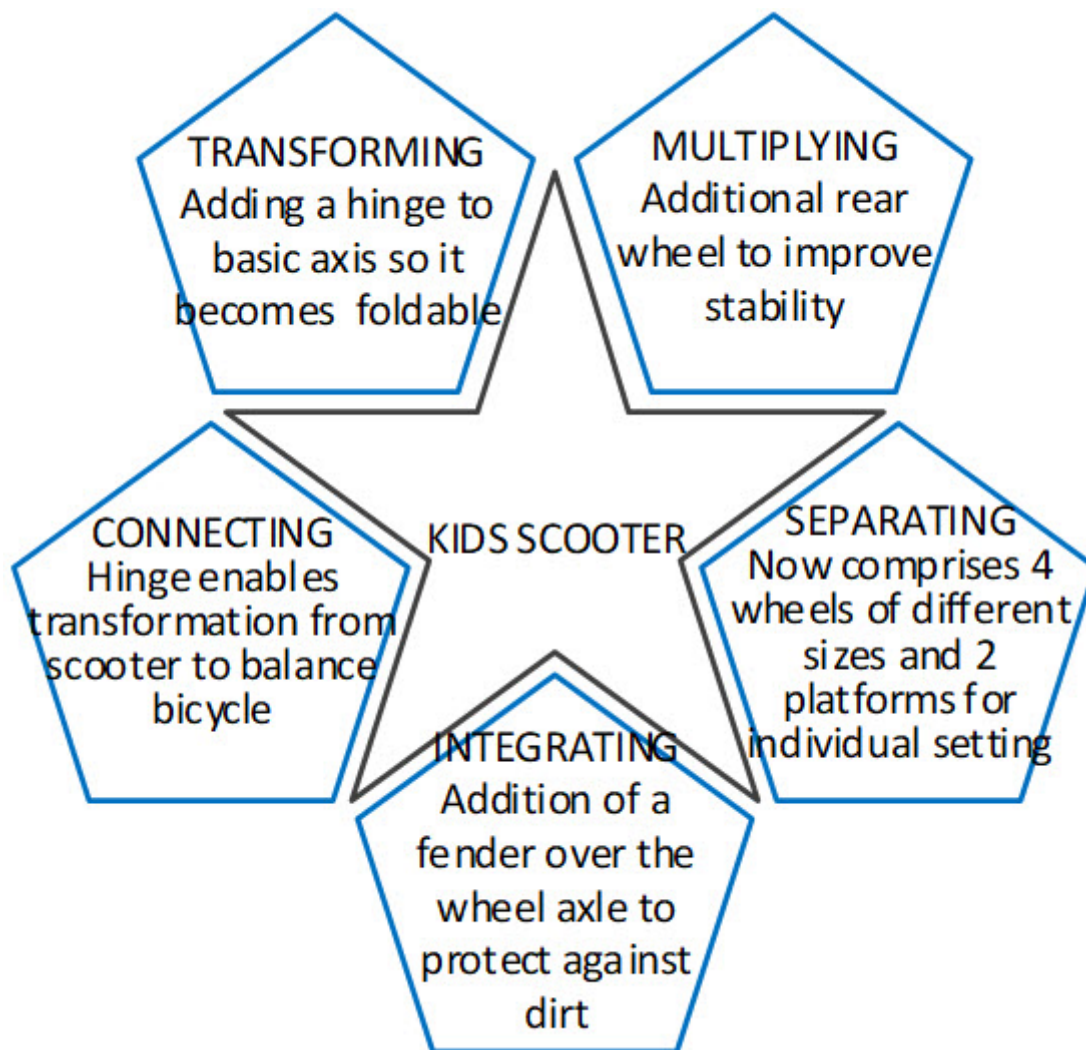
TRANSFORMING
Adding a hinge to basic axis so it becomes foldable

MULTIPLYING
Additional rear wheel to improve stability

KIDS SCOOTER

CONNECTING
Hinge enables transformation from scooter to balance bicycle

SEPARATING
Now comprises 4 wheels of different sizes and 2 platforms for individual setting

INTEGRATING
Addition of a fender over the wheel axle to protect against dirt